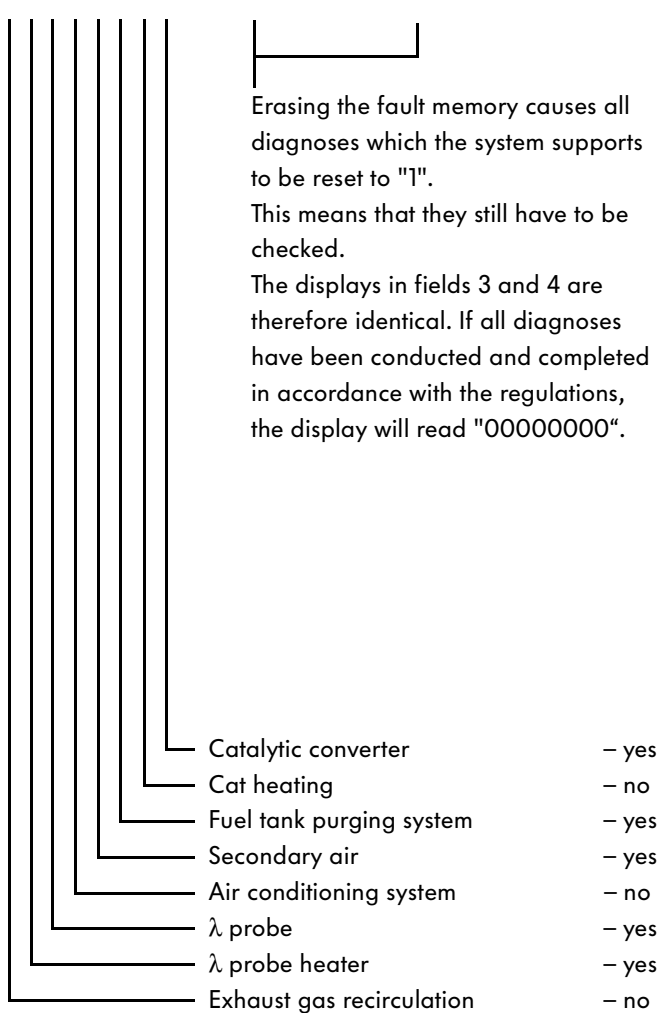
Erasing the fault memory causes all diagnoses which the system supports to be reset to "1".
This means that they still have to be checked.
The displays in fields 3 and 4 are therefore identical. If all diagnoses have been conducted and completed in accordance with the regulations, the display will read "00000000“.

Catalytic converter – yes
Cat heating – no
Fuel tank purging system – yes
Secondary air – yes
Air conditioning system – no
$\lambda$ probe – yes
$\lambda$ probe heater – yes
Exhaust gas recirculation – no